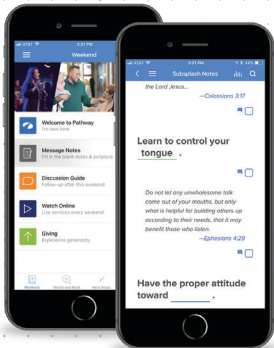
AT&T 3:31 PM
Weekend
Welcome to Pathway
Message Notes
Fill in the blank notes & scripture
Discussion Guide
Follow-up after this weekend
Watch Online
Live services every weekend
Giving
Experience generosity
Weekend
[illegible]
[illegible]

AT&T 3:31 PM
Subsplash Notes
the Lord Jesus...
—Colossians 3:17
Learn to control your tongue.
Do not let any unwholesome talk come out of your mouths, but only what is helpful for building others up according to their needs, that it may benefit those who listen.
—Ephesians 4:29
Have the proper attitude toward ________.